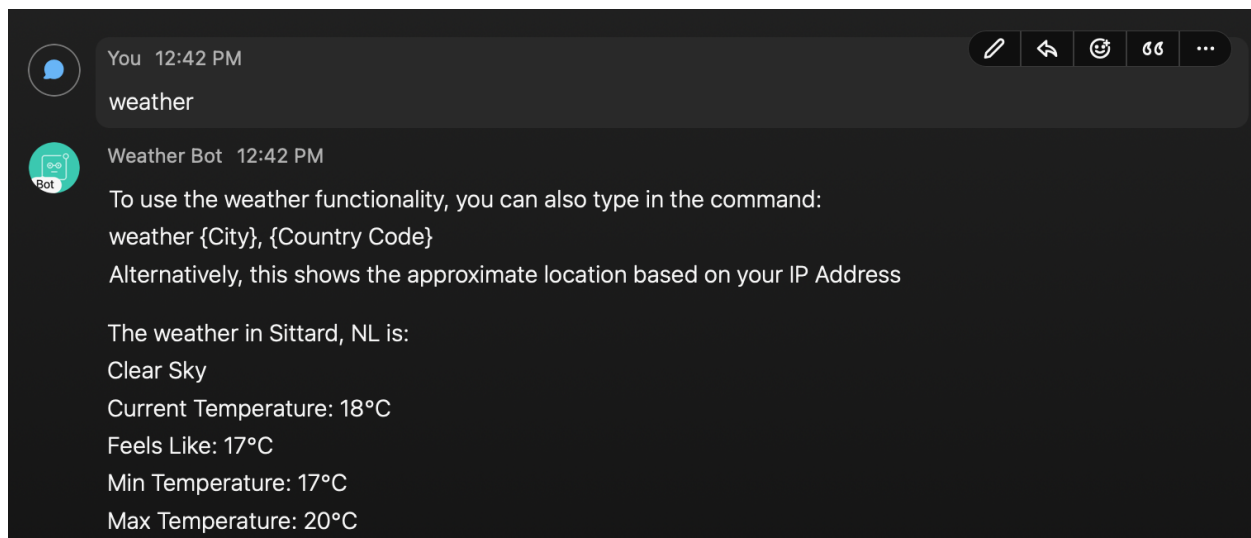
You 12:42 PM
weather

Bot
Weather Bot 12:42 PM
To use the weather functionality, you can also type in the command:
weather {City}, {Country Code}
Alternatively, this shows the approximate location based on your IP Address

The weather in Sittard, NL is:
Clear Sky
Current Temperature: 18°C
Feels Like: 17°C
Min Temperature: 17°C
Max Temperature: 20°C